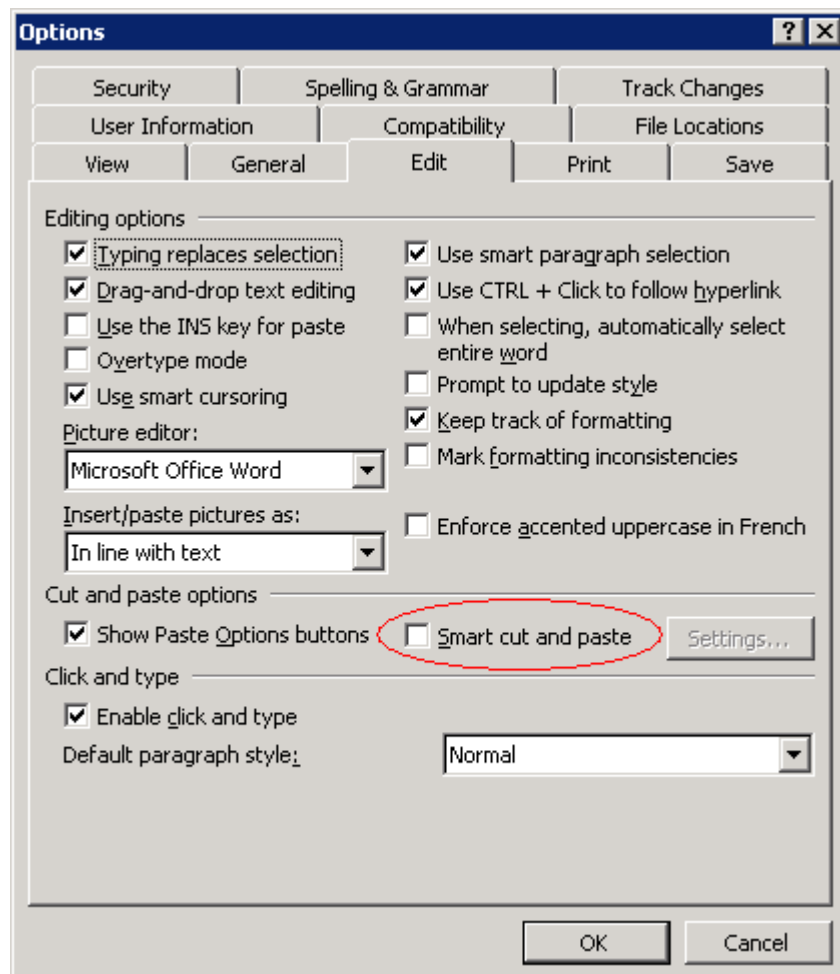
Options

?

Security | Spelling & Grammar | Track Changes
User Information | Compatibility | File Locations
View | General | Edit | Print | Save

Editing options

Typing replaces selection
Drag-and-drop text editing
Use the INS key for paste
Overtype mode
Use smart cursoring

Picture editor:
Microsoft Office Word

Insert/paste pictures as:
In line with text

Use smart paragraph selection
Use CTRL + Click to follow hyperlink
When selecting, automatically select entire word
Prompt to update style
Keep track of formatting
Mark formatting inconsistencies
Enforce accented uppercase in French

Cut and paste options

Show Paste Options buttons
Smart cut and paste
Settings...

Click and type

Enable click and type
Default paragraph style:
Normal

OK
Cancel